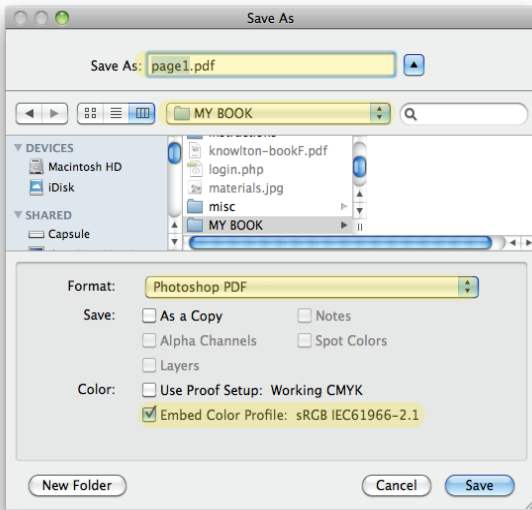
Save As

Save As: page1.pdf

MY BOOK

DEVICES
Macintosh HD
iDisk
SHARED
Capsule

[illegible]
knowlton-bookF.pdf
login.php
materials.jpg
misc
MY BOOK

Format: Photoshop PDF

Save: As a Copy
Notes
Alpha Channels
Spot Colors
Layers

Color: Use Proof Setup: Working CMYK
Embed Color Profile: sRGB IEC61966-2.1

New Folder
Cancel
Save